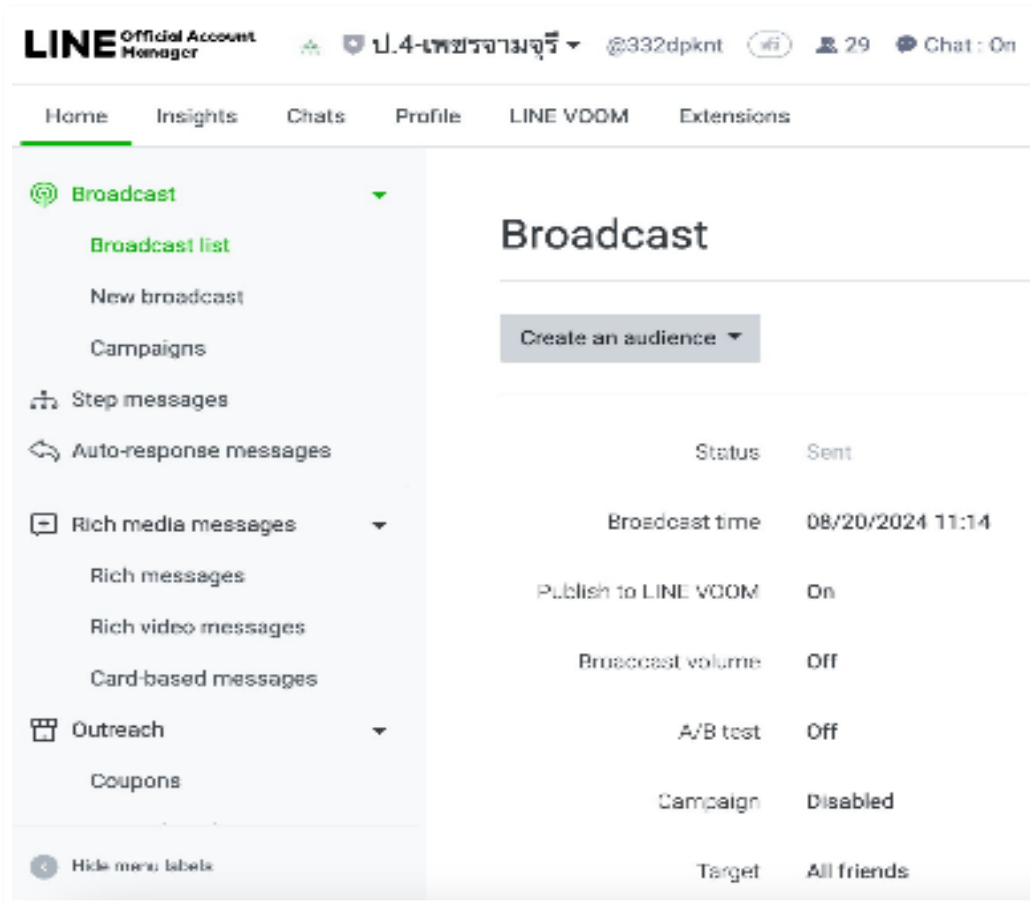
LINE Official Account Manager

ป.4-เพชรจามจุรี @332dpknt 29 Chat : On

Home Insights Chats Profile LINE VOOM Extensions

Broadcast
Broadcast list
New broadcast
Campaigns
Step messages
Auto-response messages
Rich media messages
Rich messages
Rich video messages
Card-based messages
Outreach
Coupons

Hide menu labels

Broadcast

Create an audience

| | |
|---|---|
| Status | Sent |
| Broadcast time | 08/20/2024 11:14 |
| Publish to LINE VOOM | On |
| Broadcast volume | Off |
| A/B test | Off |
| Campaign | Disabled |
| Target | All friends |